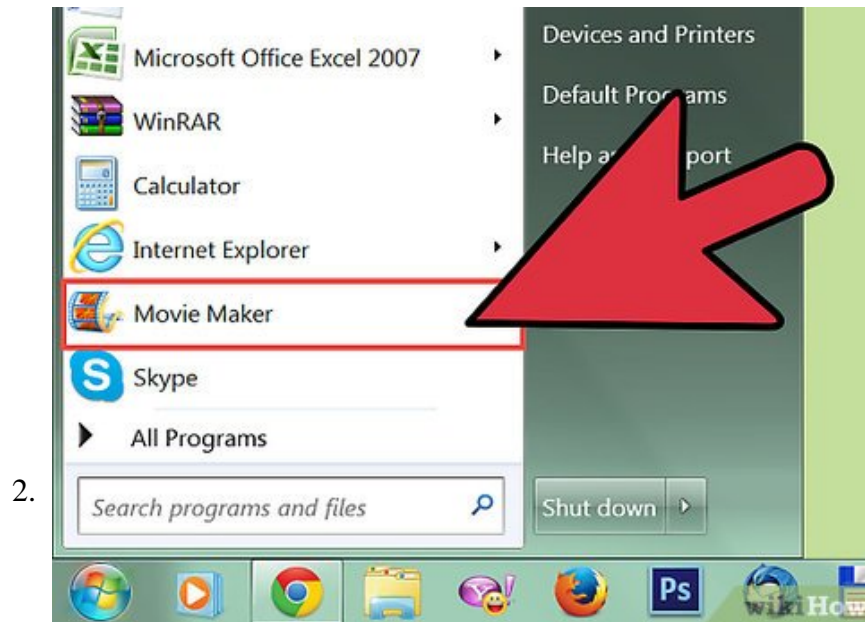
Microsoft Office Excel 2007

WinRAR

Calculator

Internet Explorer

Movie Maker

Skype

All Programs

Search programs and files

Devices and Printers

Default Pro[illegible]ams

Help a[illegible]port

Shut down

2.

Ps

wikiHow